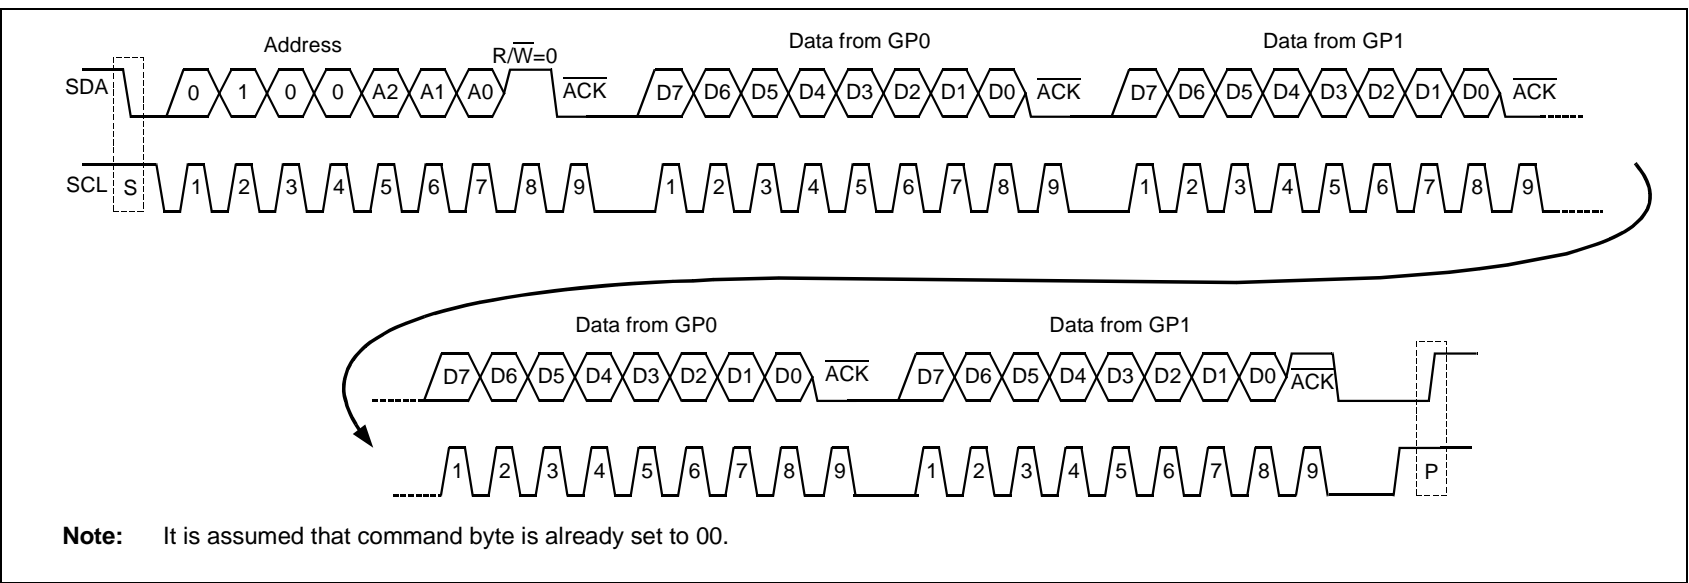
Address

$R/\overline{W}=0$

Data from GP0

Data from GP1

SDA 0 1 0 0 A2 A1 A0 $\overline{ACK}$ D7 D6 D5 D4 D3 D2 D1 D0 $\overline{ACK}$ D7 D6 D5 D4 D3 D2 D1 D0 $\overline{ACK}$

SCL S 1 2 3 4 5 6 7 8 9 1 2 3 4 5 6 7 8 9 1 2 3 4 5 6 7 8 9

Data from GP0

Data from GP1

D7 D6 D5 D4 D3 D2 D1 D0 $\overline{ACK}$ D7 D6 D5 D4 D3 D2 D1 D0 $\overline{ACK}$

1 2 3 4 5 6 7 8 9 1 2 3 4 5 6 7 8 9 P

**Note:** It is assumed that command byte is already set to 00.